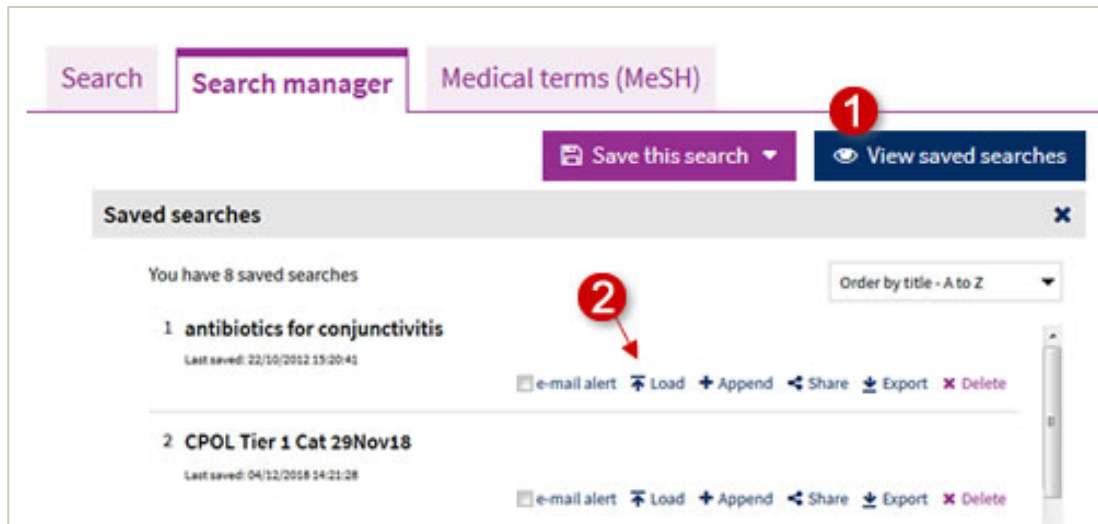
Search

Search manager

Medical terms (MeSH)

1

Save this search

View saved searches

Saved searches

You have 8 saved searches

Order by title - A to Z

2

1 antibiotics for conjunctivitis

Last saved: 22/10/2012 15:20:41

e-mail alert Load Append Share Export Delete

2 CPOL Tier 1 Cat 29Nov18

Last saved: 04/12/2018 14:21:28

e-mail alert Load Append Share Export Delete